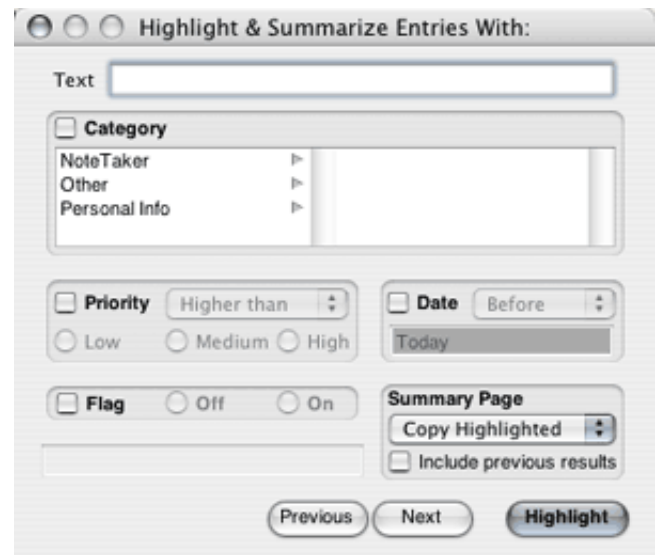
Highlight & Summarize Entries With:

Text

Category

NoteTaker
Other
Personal Info

Priority Higher than
Low Medium High

Date Before
Today

Flag Off On

Summary Page
Copy Highlighted
Include previous results

Previous Next Highlight